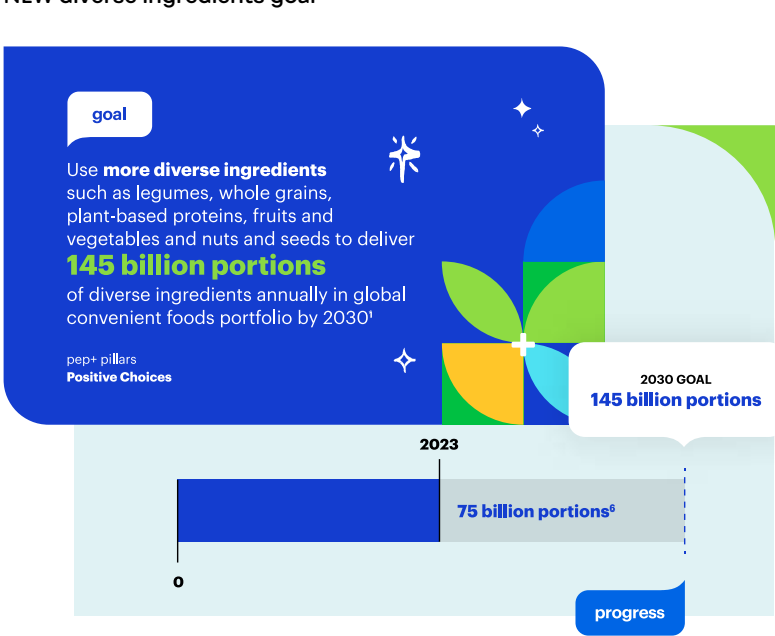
NEW diverse ingredients goal

goal

Use **more diverse ingredients** such as legumes, whole grains, plant-based proteins, fruits and vegetables and nuts and seeds to deliver **145 billion portions** of diverse ingredients annually in global convenient foods portfolio by 2030$^1$

pep+ pillars
**Positive Choices**

2030 GOAL
**145 billion portions**

2023

75 billion portions$^6$

0

progress